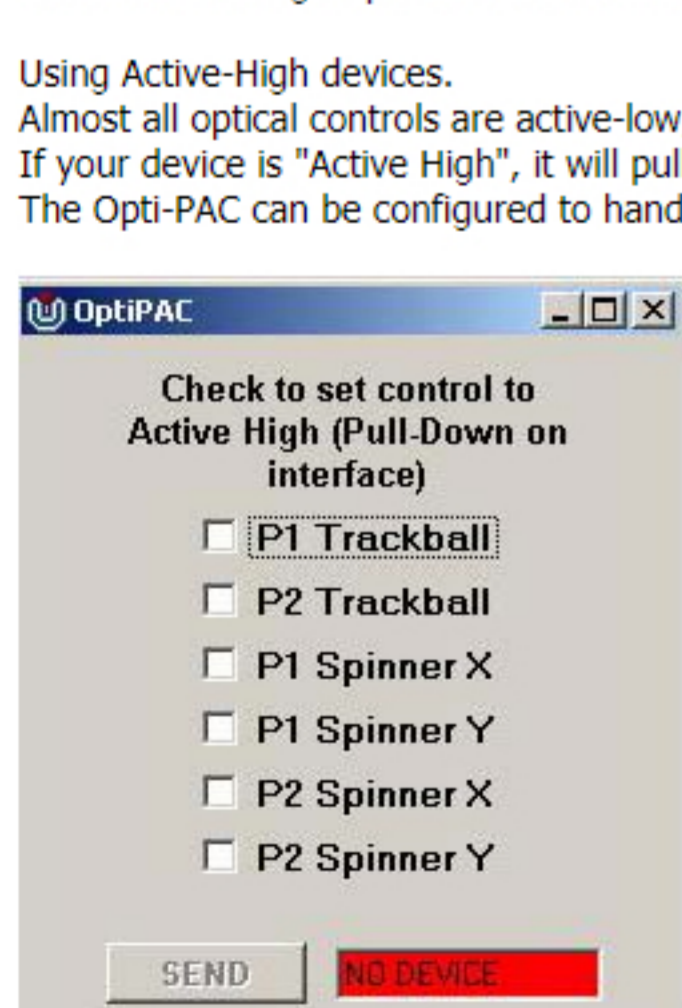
Using Active-High devices.
Almost all optical controls are active-low
If your device is "Active High", it will pul
The Opti-PAC can be configured to hand

OptiPAC

Check to set control to Active High (Pull-Down on interface)

P1 Trackball

P2 Trackball

P1 Spinner X

P1 Spinner Y

P2 Spinner X

P2 Spinner Y

SEND

NO DEVICE